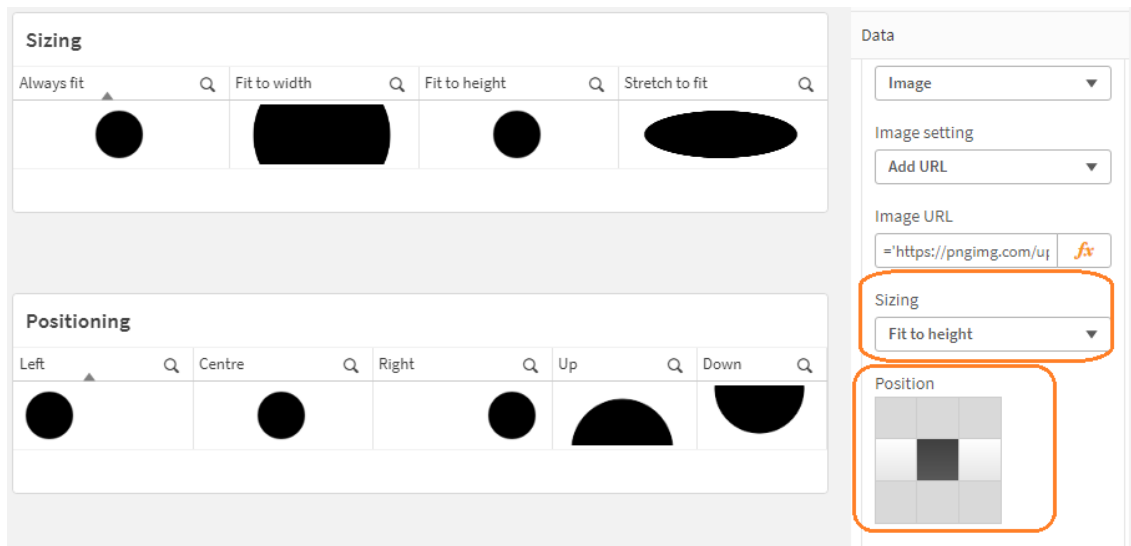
Sizing

| Always fit | Fit to width | Fit to height | Stretch to fit |
|---|---|---|---|
| | | | |

Positioning

| Left | Centre | Right | Up | Down |
|---|---|---|---|---|
| | | | | |

Data

Image

Image setting

Add URL

Image URL

='https://pngimg.com/u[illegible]

$fx$

Sizing

Fit to height

Position